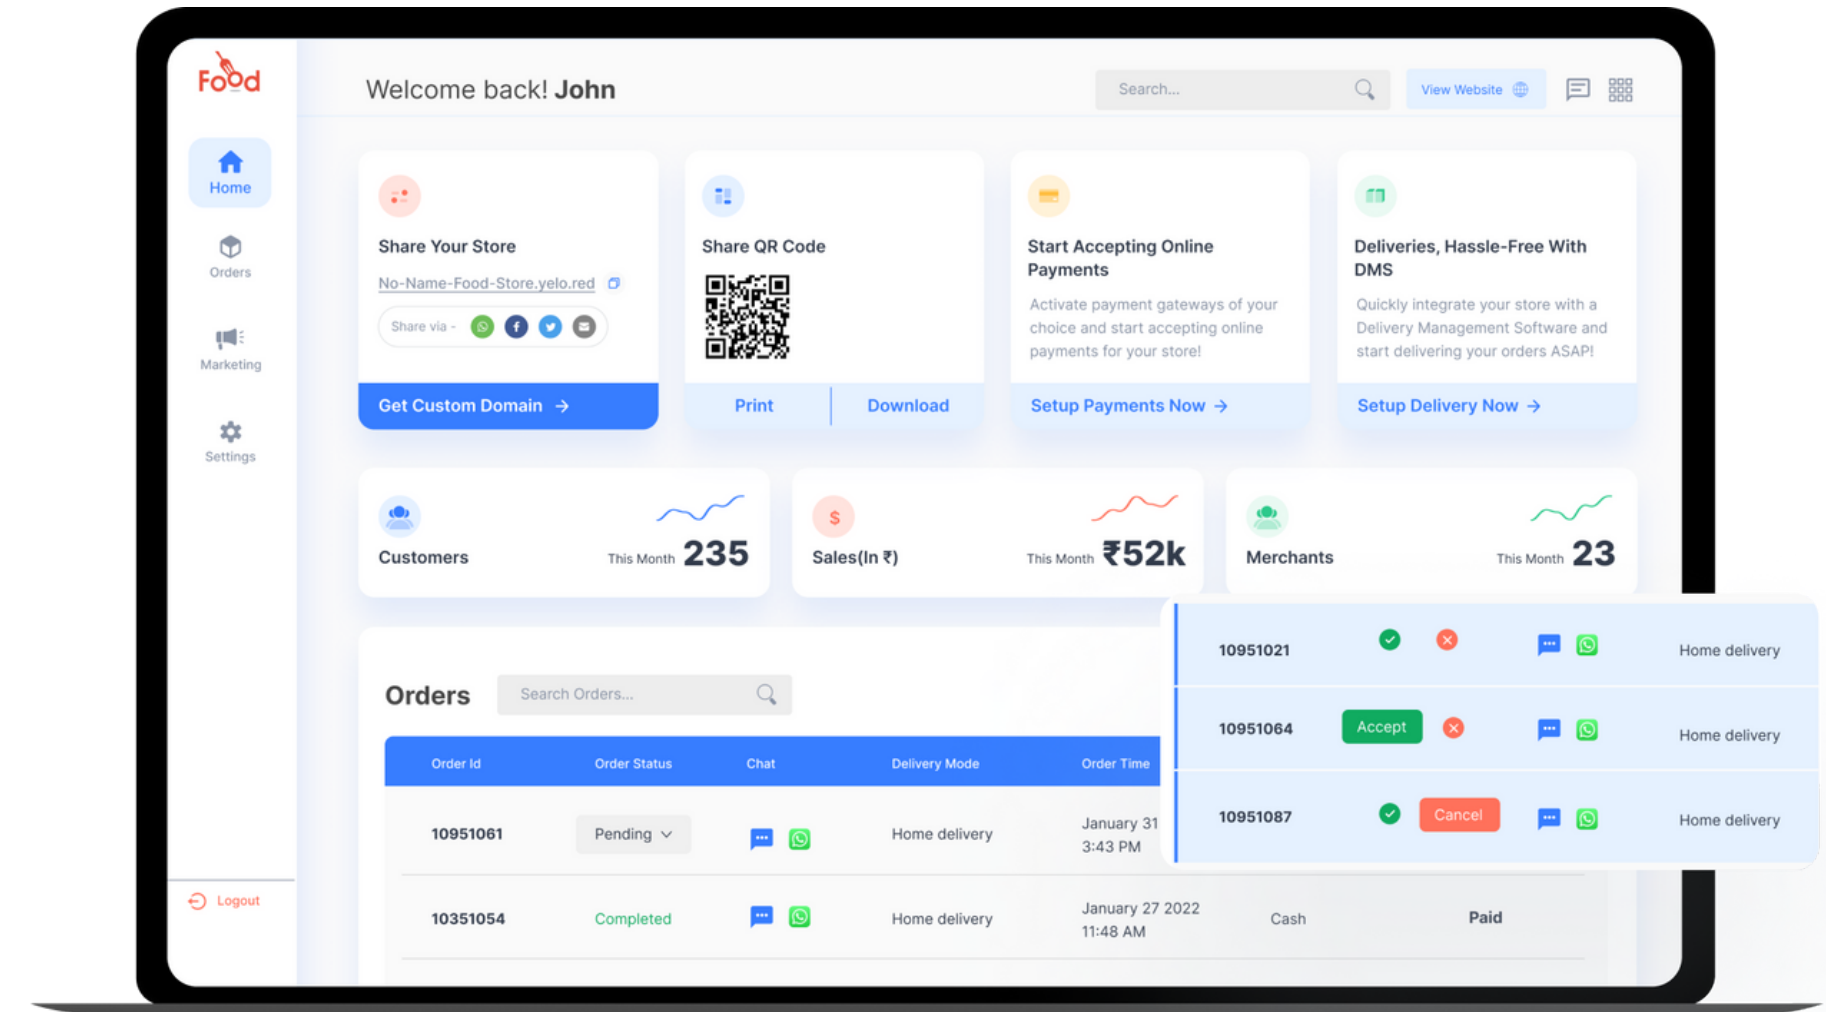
Food

Home

Orders

Marketing

Settings

Logout

Welcome back! John

Search...

View Website

Share Your Store

No-Name-Food-Store.yelo.red

Share via -

Get Custom Domain →

Share QR Code

Print

Download

Start Accepting Online Payments

Activate payment gateways of your choice and start accepting online payments for your store!

Setup Payments Now →

Deliveries, Hassle-Free With DMS

Quickly integrate your store with a Delivery Management Software and start delivering your orders ASAP!

Setup Delivery Now →

Customers

This Month 235

$

Sales(In ₹)

This Month ₹52k

Merchants

This Month 23

Orders

Search Orders...

| Order Id | Order Status | Chat | Delivery Mode | Order Time | | |
|---|---|---|---|---|---|---|
| 10951061 | Pending | | Home delivery | January 31 3:43 PM | | |
| 10351054 | Completed | | Home delivery | January 27 2022 11:48 AM | Cash | Paid |

| | | | | |
|---|---|---|---|---|
| 10951021 | | | | Home delivery |
| 10951064 | Accept | | | Home delivery |
| 10951087 | | Cancel | | Home delivery |